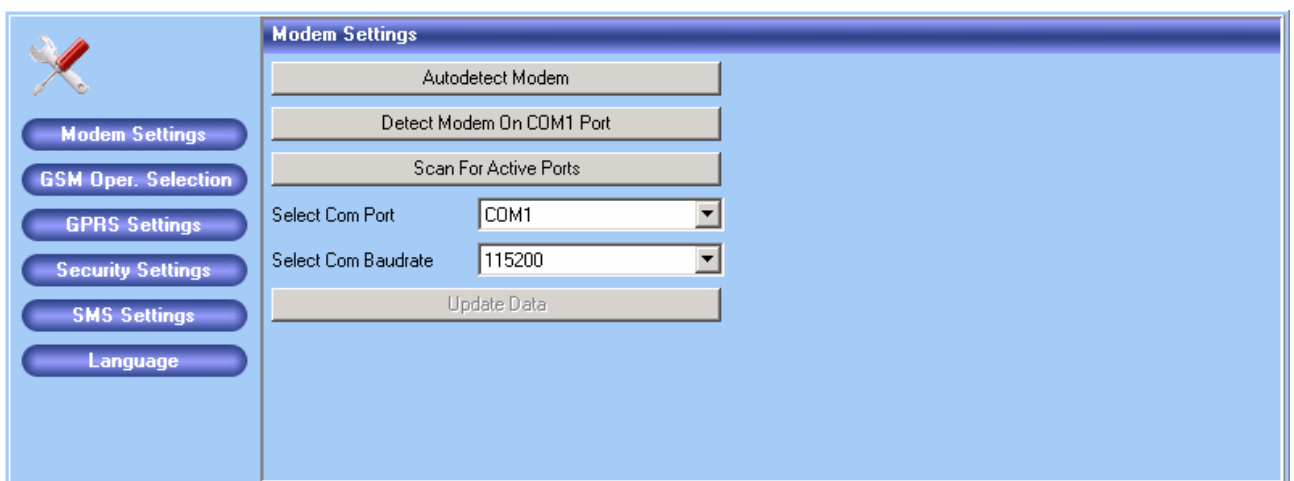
Modem Settings
GSM Oper. Selection
GPRS Settings
Security Settings
SMS Settings
Language

Modem Settings

Autodetect Modem

Detect Modem On COM1 Port

Scan For Active Ports

Select Com Port COM1

Select Com Baudrate 115200

Update Data